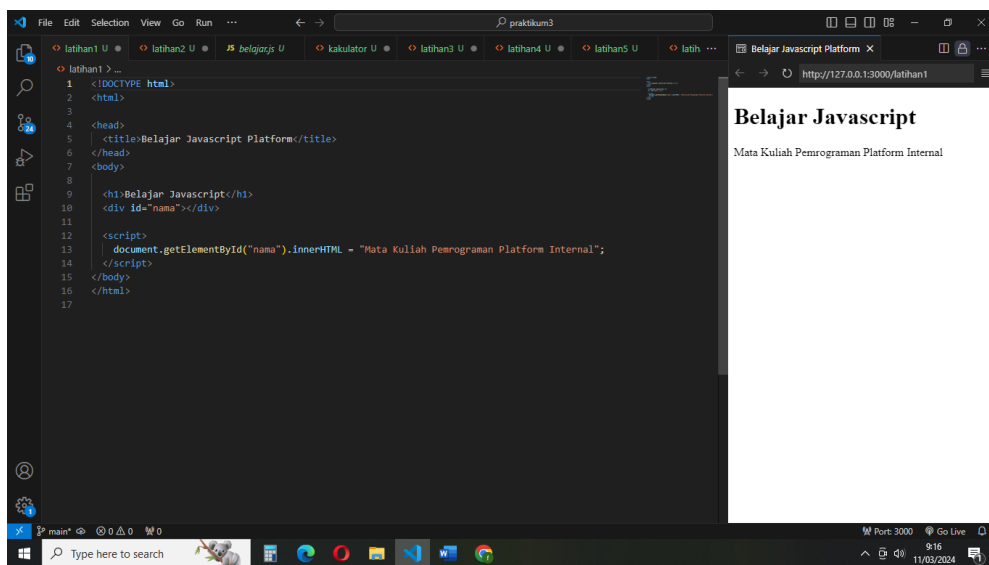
File Edit Selection View Go Run ···

praktikum3

latihan1 U ● latihan2 U ● JS belajar.js U kakulator U ● latihan3 U ● latihan4 U ● latihan5 U latih ···

latihan1 > ...

1 <!DOCTYPE html>
2 <html>
3
4 <head>
5 <title>Belajar Javascript Platform</title>
6 </head>
7 <body>
8
9 <h1>Belajar Javascript</h1>
10 <div id="nama"></div>
11
12 <script>
13 document.getElementById("nama").innerHTML = "Mata Kuliah Pemrograman Platform Internal";
14 </script>
15 </body>
16 </html>
17

Belajar Javascript Platform ×

http://127.0.0.1:3000/latihan1

Belajar Javascript

Mata Kuliah Pemrograman Platform Internal

10

24

1

main* ⊗ 0 ⚠ 0 ⚡0

Port: 3000 Go Live

Type here to search

9:16
11/03/2024